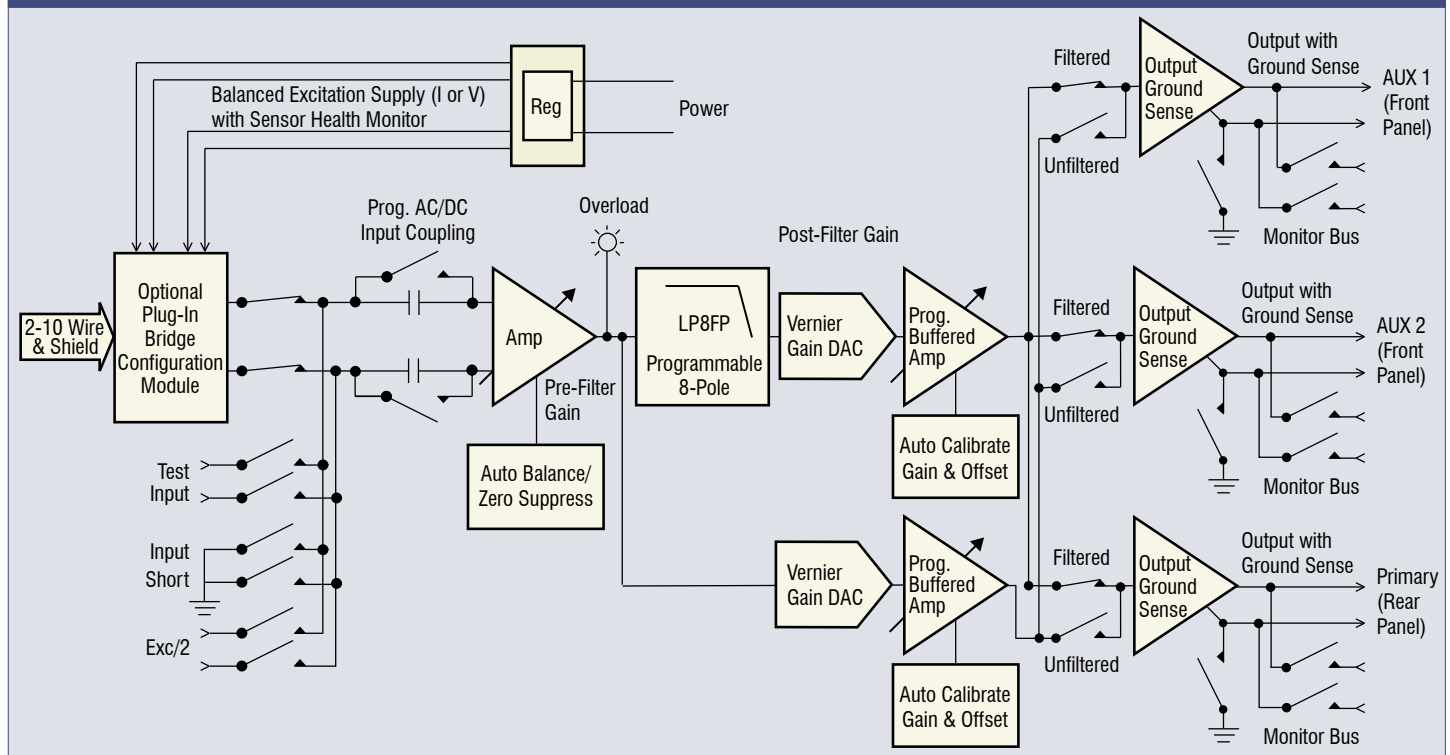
Balanced Excitation Supply (I or V) with Sensor Health Monitor

Reg

Power

Prog. AC/DC Input Coupling

Overload

Post-Filter Gain

Filtered

Output Ground Sense

Output with Ground Sense

AUX 1 (Front Panel)

Unfiltered

Monitor Bus

2-10 Wire & Shield

Optional Plug-In Bridge Configuration Module

Amp

Pre-Filter Gain

LP8FP

Programmable 8-Pole

Vernier Gain DAC

Prog. Buffered Amp

Filtered

Output Ground Sense

Output with Ground Sense

AUX 2 (Front Panel)

Unfiltered

Auto Calibrate Gain & Offset

Monitor Bus

Test Input

Auto Balance/ Zero Suppress

Input Short

Exc/2

Vernier Gain DAC

Prog. Buffered Amp

Filtered

Output Ground Sense

Output with Ground Sense

Primary (Rear Panel)

Unfiltered

Auto Calibrate Gain & Offset

Monitor Bus